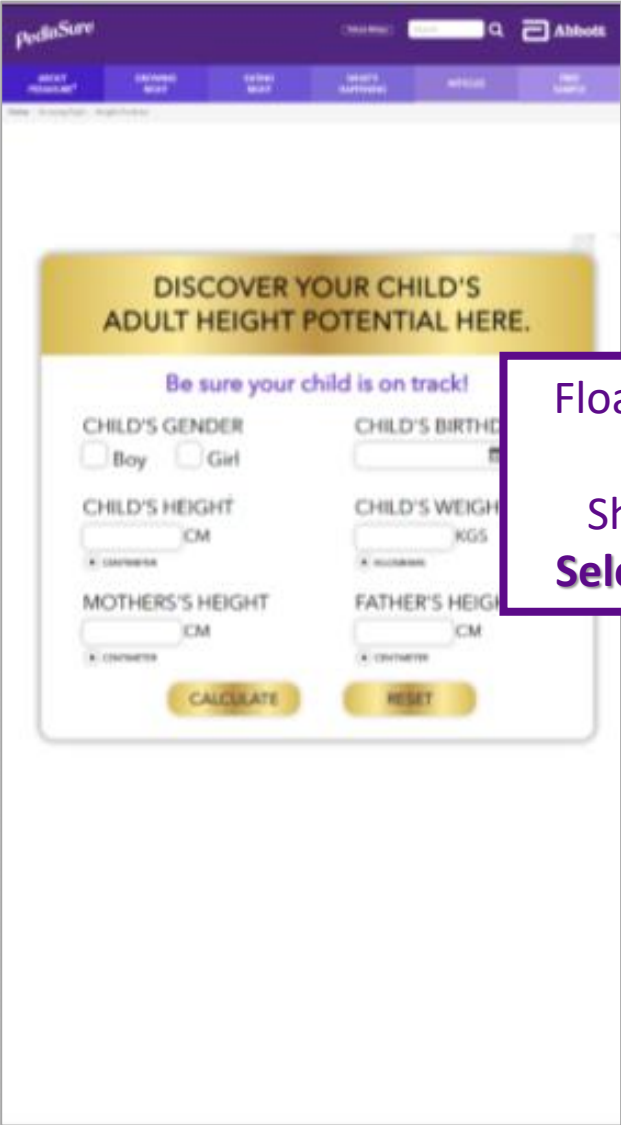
PediaSure

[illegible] Search Abbott

ABOUT PEDIASURE | GROWING RIGHT | EATING RIGHT | WHAT'S HAPPENING | ARTICLES | FREE SAMPLE

Home > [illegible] > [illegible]

DISCOVER YOUR CHILD'S ADULT HEIGHT POTENTIAL HERE.

Be sure your child is on track!

CHILD'S GENDER
Boy Girl

CHILD'S BIRTHD

CHILD'S HEIGHT
CM
CENTIMETER

CHILD'S WEIGH
KGS
KILOGRAMS

MOTHERS'S HEIGHT
CM
CENTIMETER

FATHER'S HEIGH
CM
CENTIMETER

CALCULATE RESET

Floa

Sh
Sel